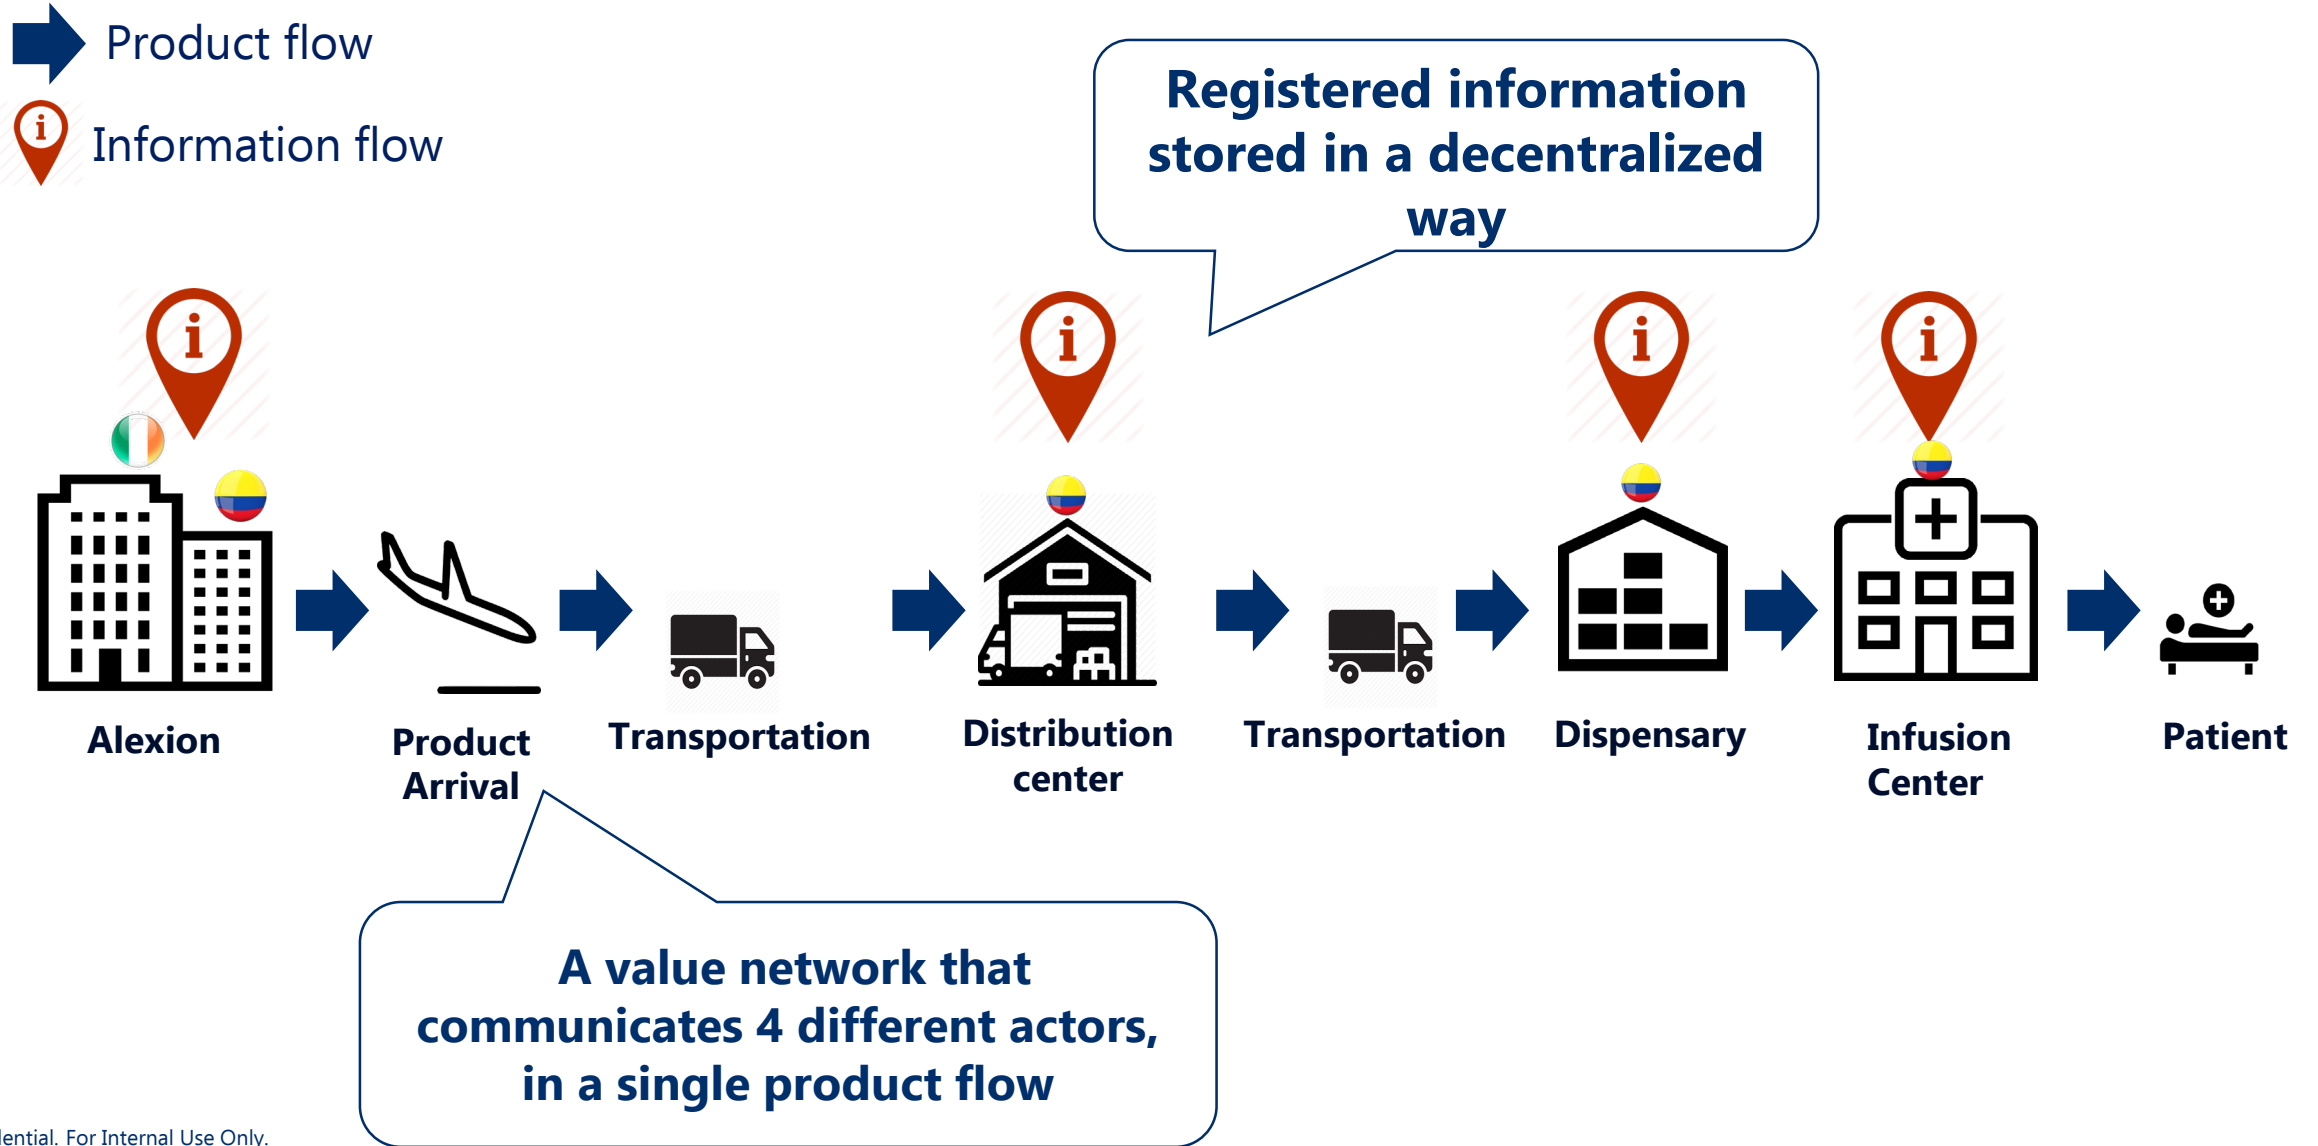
Product flow

Information flow

Registered information stored in a decentralized way

i

i

i

i

Alexion

Product Arrival

Transportation

Distribution center

Transportation

Dispensary

Infusion Center

Patient

A value network that communicates 4 different actors, in a single product flow

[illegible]ential. For Internal Use Only.